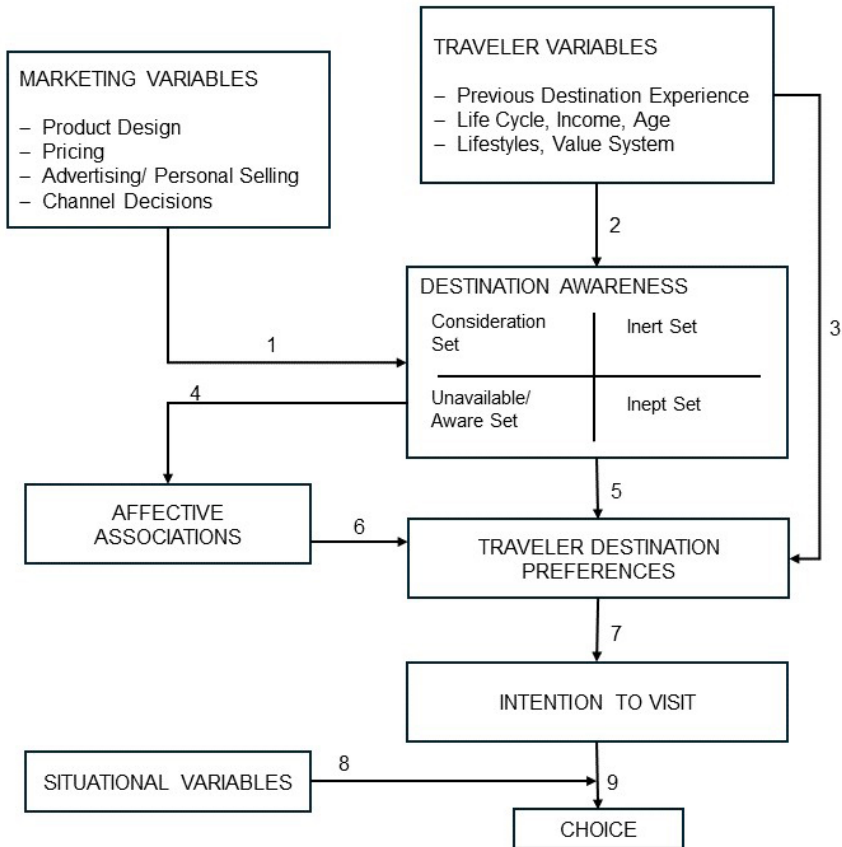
MARKETING VARIABLES

– Product Design
– Pricing
– Advertising/ Personal Selling
– Channel Decisions

TRAVELER VARIABLES

– Previous Destination Experience
– Life Cycle, Income, Age
– Lifestyles, Value System

2

DESTINATION AWARENESS

Consideration Set

Inert Set

Unavailable/ Aware Set

Inept Set

1

3

4

AFFECTIVE ASSOCIATIONS

5

6

TRAVELER DESTINATION PREFERENCES

7

INTENTION TO VISIT

SITUATIONAL VARIABLES

8

9

CHOICE